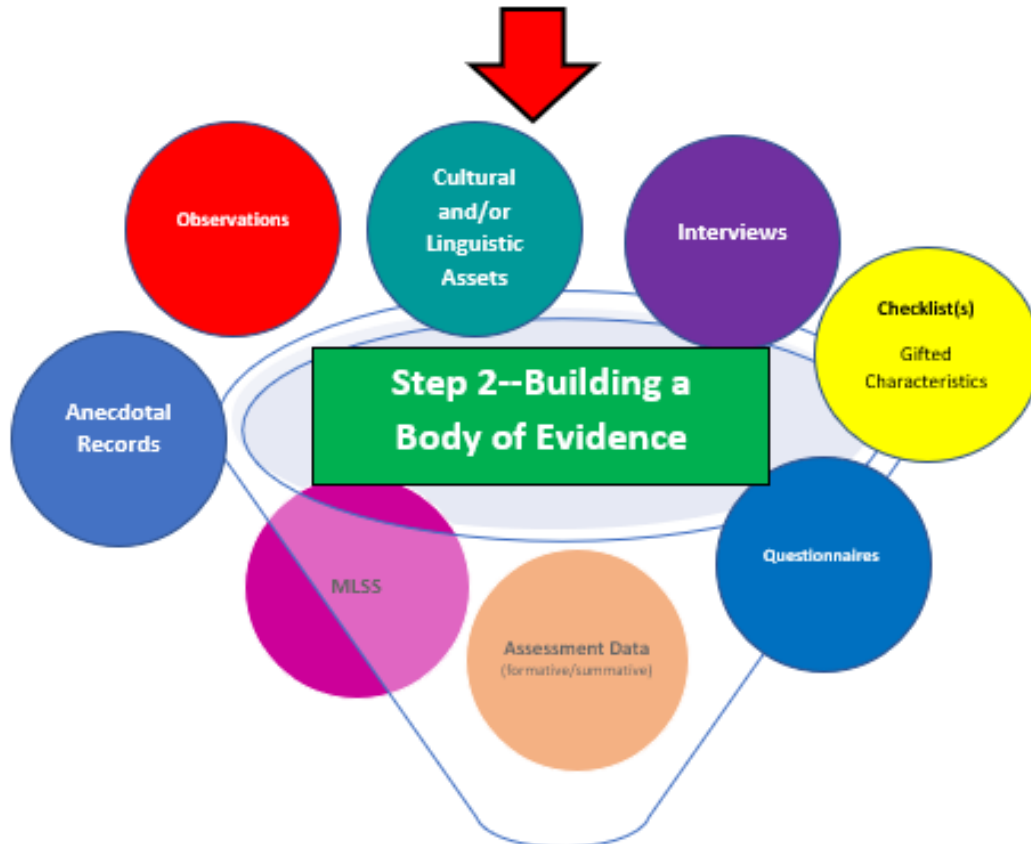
Observations

Cultural and/or Linguistic Assets

Interviews

Checklist(s)

Gifted Characteristics

Anecdotal Records

Step 2--Building a Body of Evidence

MLSS

Assessment Data (formative/summative)

Questionnaires